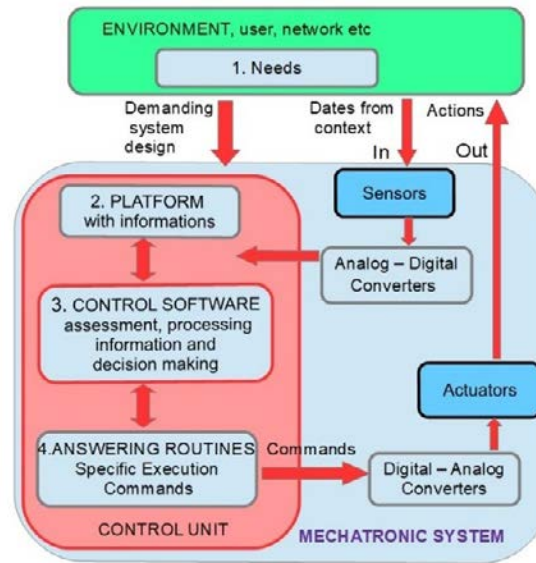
ENVIRONMENT, user, network etc

1. Needs

Demanding system design

Dates from context

In

Actions

Out

2. PLATFORM with informations

Sensors

Analog – Digital Converters

3. CONTROL SOFTWARE assessment, processing information and decision making

Actuators

4.ANSWERING ROUTINES Specific Execution Commands

Commands

Digital – Analog Converters

CONTROL UNIT

MECHATRONIC SYSTEM